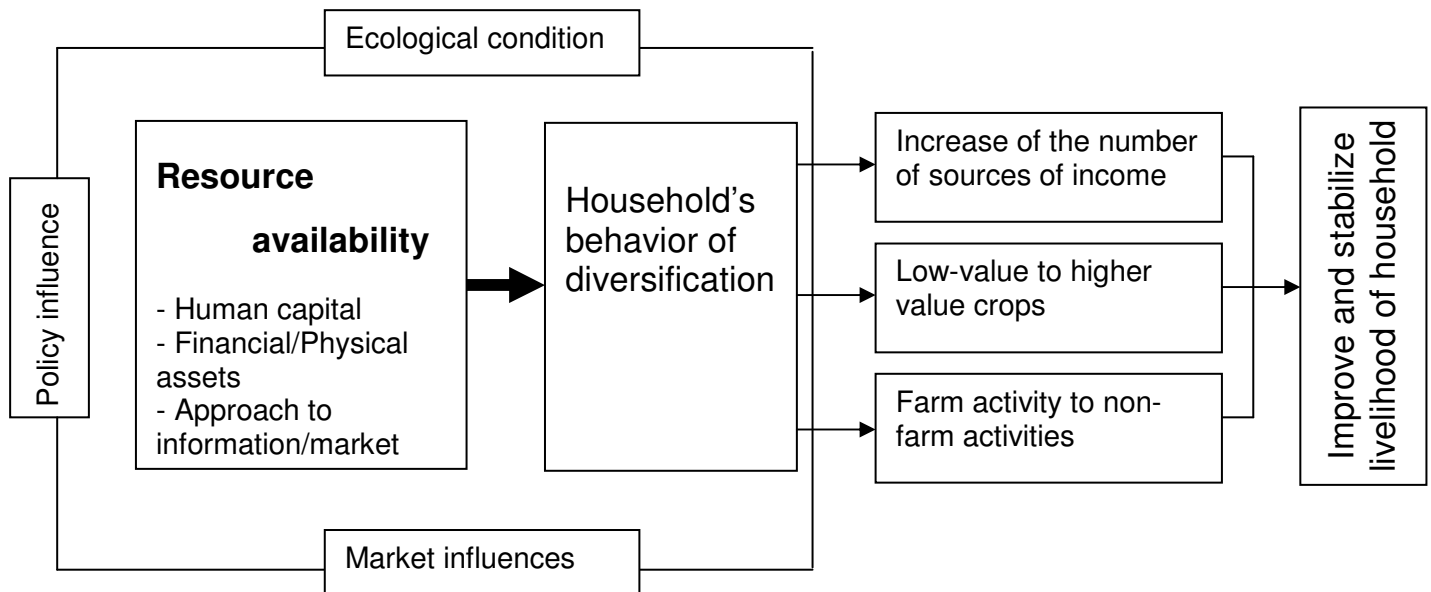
Ecological condition

Policy influence

Resource availability

- Human capital
- Financial/Physical assets
- Approach to information/market

Household's behavior of diversification

Increase of the number of sources of income

Low-value to higher value crops

Farm activity to non-farm activities

Improve and stabilize livelihood of household

Market influences